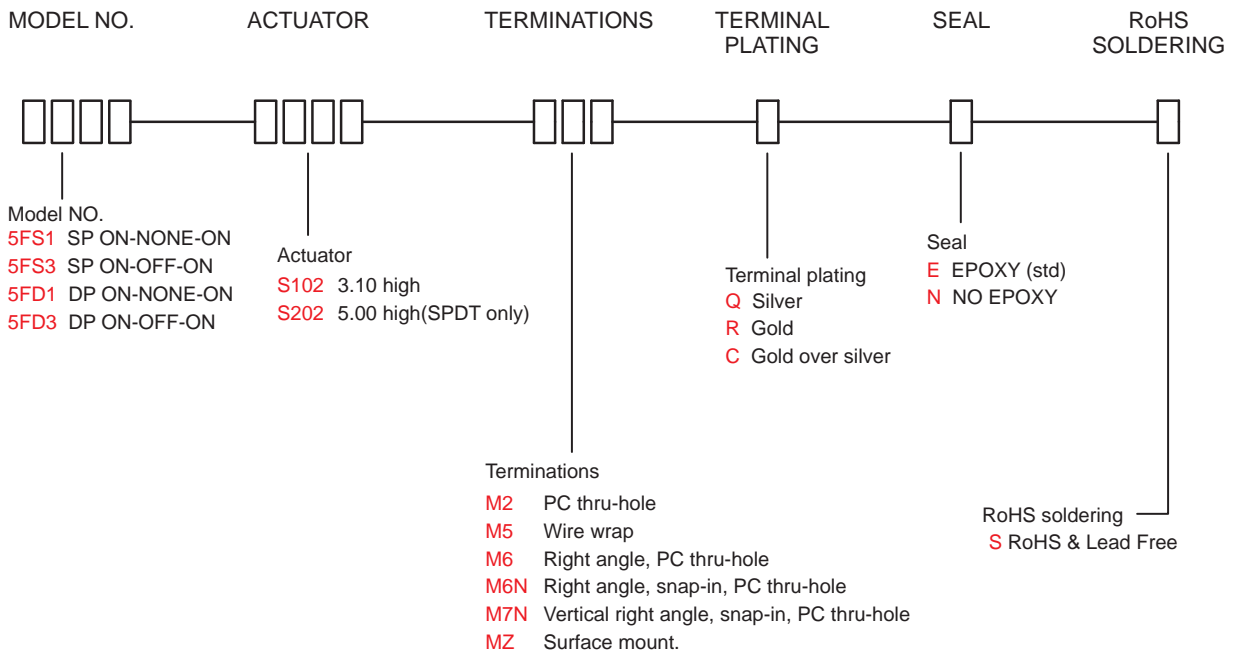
MODEL NO.

ACTUATOR

TERMINATIONS

TERMINAL PLATING

SEAL

RoHS SOLDERING

Model NO.
5FS1 SP ON-NONE-ON
5FS3 SP ON-OFF-ON
5FD1 DP ON-NONE-ON
5FD3 DP ON-OFF-ON

Actuator
S102 3.10 high
S202 5.00 high(SPDT only)

Terminations
M2 PC thru-hole
M5 Wire wrap
M6 Right angle, PC thru-hole
M6N Right angle, snap-in, PC thru-hole
M7N Vertical right angle, snap-in, PC thru-hole
MZ Surface mount.

Terminal plating
Q Silver
R Gold
C Gold over silver

Seal
E EPOXY (std)
N NO EPOXY

RoHS soldering
S RoHS & Lead Free